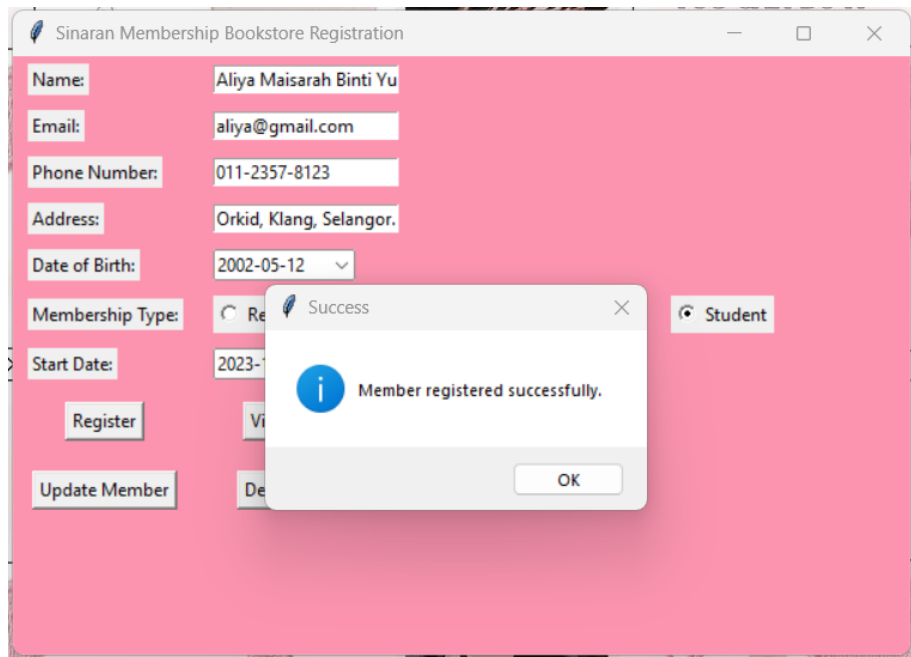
Sinaran Membership Bookstore Registration

Name: Aliya Maisarah Binti Yu

Email: aliya@gmail.com

Phone Number: 011-2357-8123

Address: Orkid, Klang, Selangor.

Date of Birth: 2002-05-12

Membership Type: Re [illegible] Student

Start Date: 2023-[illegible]

Register Vi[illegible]

Update Member De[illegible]

Success

Member registered successfully.

OK